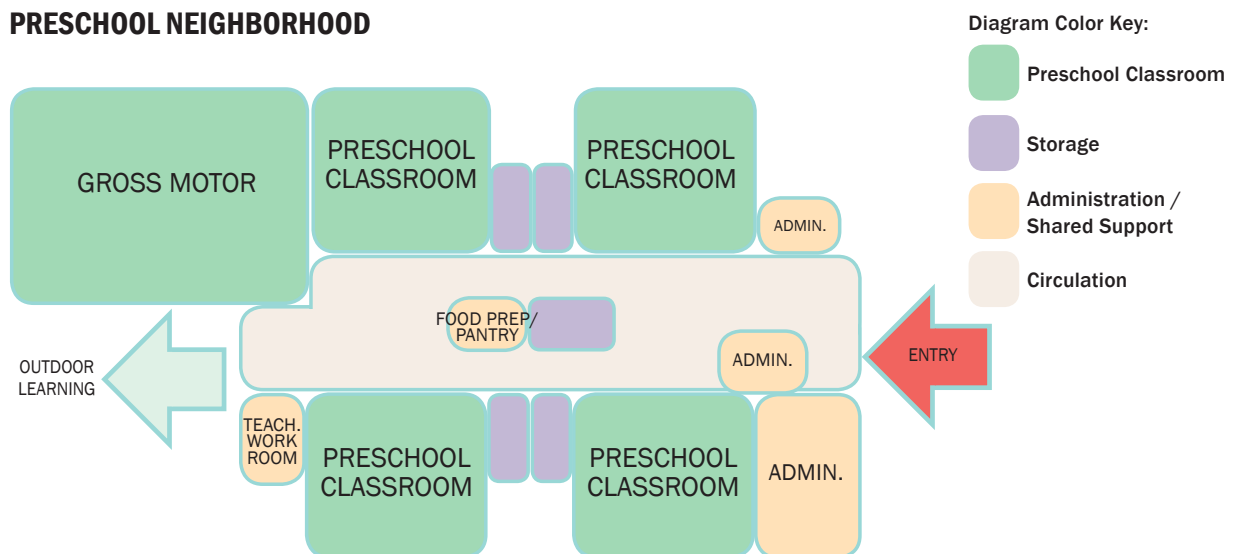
PRESCHOOL NEIGHBORHOOD

Diagram Color Key:

Preschool Classroom

Storage

Administration / Shared Support

Circulation

GROSS MOTOR

PRESCHOOL CLASSROOM

PRESCHOOL CLASSROOM

ADMIN.

FOOD PREP/ PANTRY

ADMIN.

ENTRY

OUTDOOR LEARNING

TEACH. WORK ROOM

PRESCHOOL CLASSROOM

PRESCHOOL CLASSROOM

ADMIN.